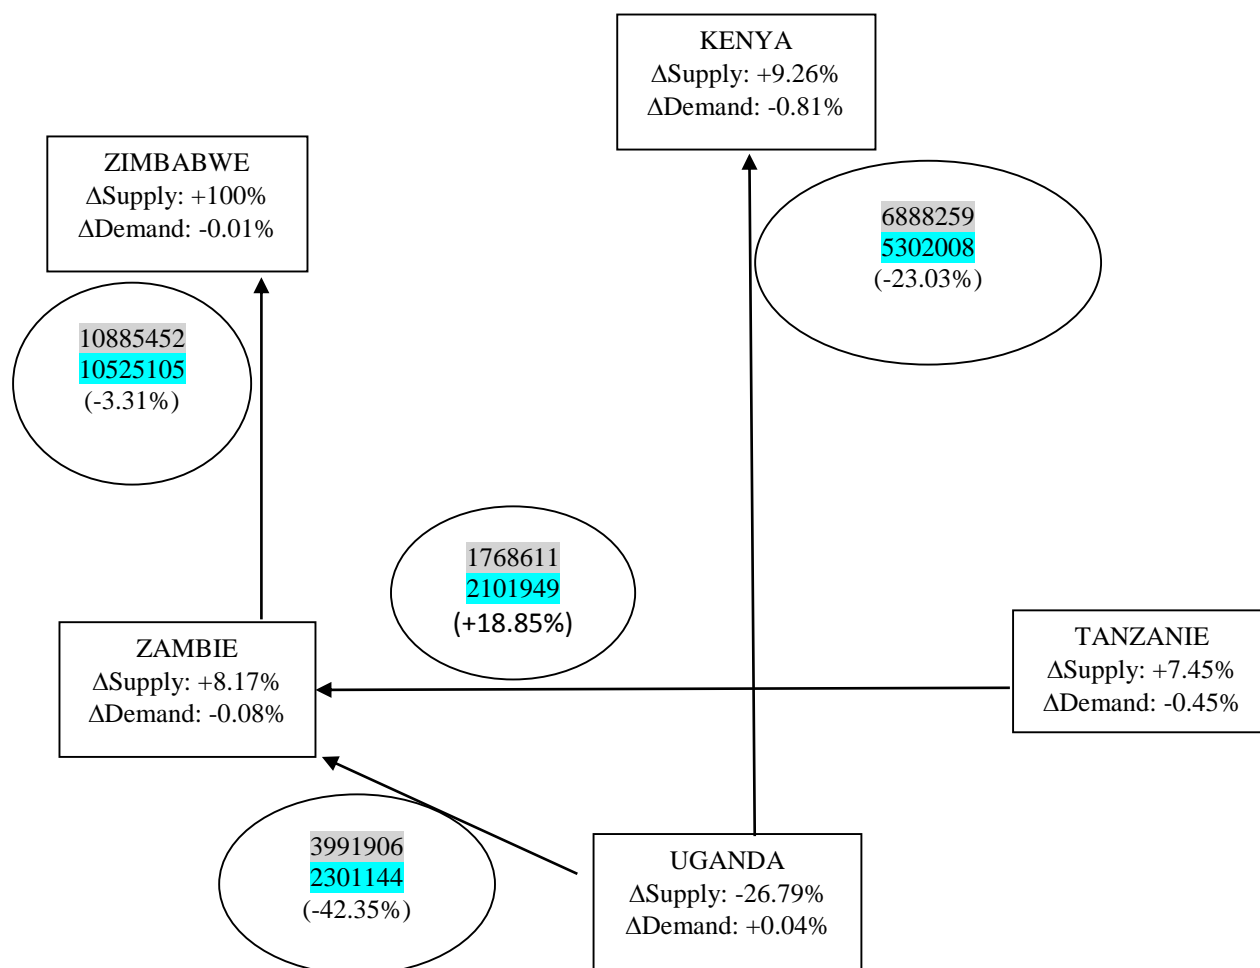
KENYA
ΔSupply: +9.26%
ΔDemand: -0.81%

ZIMBABWE
ΔSupply: +100%
ΔDemand: -0.01%

6888259
5302008
(-23.03%)

10885452
10525105
(-3.31%)

1768611
2101949
(+18.85%)

ZAMBIE
ΔSupply: +8.17%
ΔDemand: -0.08%

TANZANIE
ΔSupply: +7.45%
ΔDemand: -0.45%

3991906
2301144
(-42.35%)

UGANDA
ΔSupply: -26.79%
ΔDemand: +0.04%